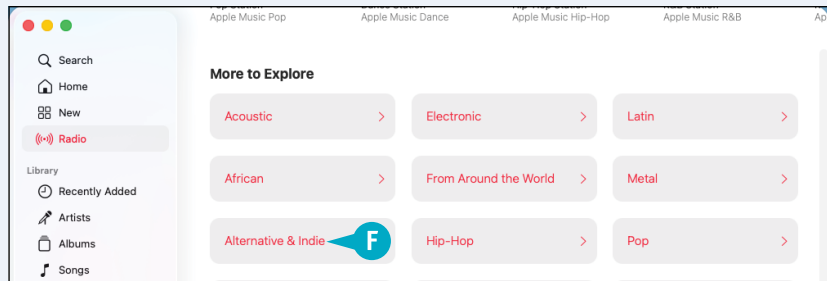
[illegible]
Apple Music Pop

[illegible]
Apple Music Dance

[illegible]
Apple Music Hip-Hop

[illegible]
Apple Music R&B

Search
Home
New
Radio

Library
Recently Added
Artists
Albums
Songs

More to Explore

Acoustic >
Electronic >
Latin >
African >
From Around the World >
Metal >
Alternative & Indie
F
Hip-Hop >
Pop >